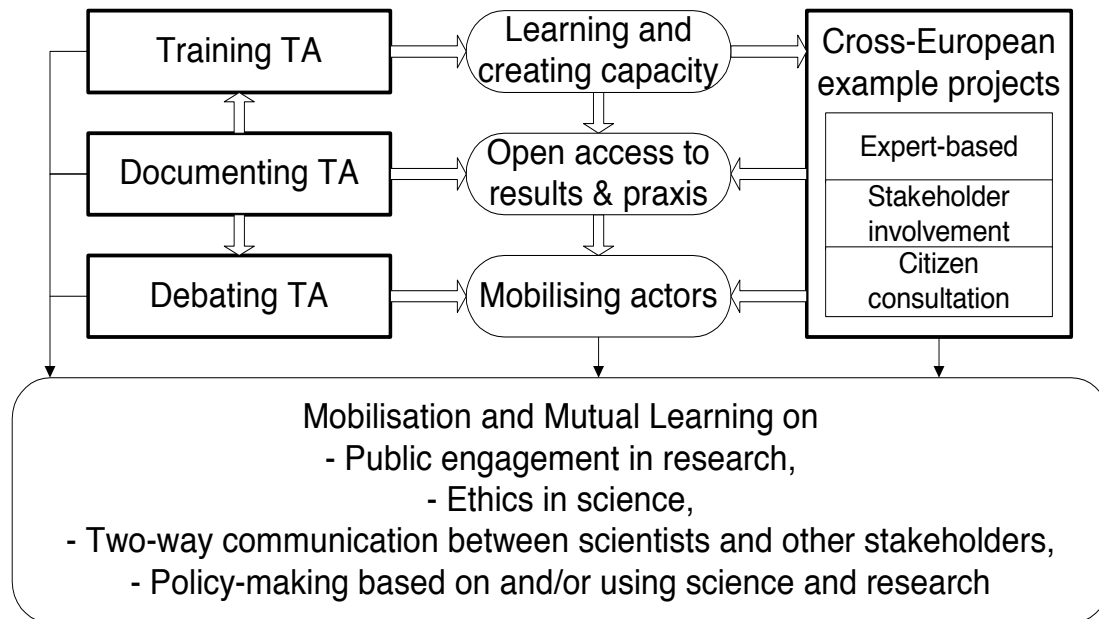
Training TA

Learning and creating capacity

Cross-European example projects

Expert-based

Stakeholder involvement

Citizen consultation

Documenting TA

Open access to results & praxis

Debating TA

Mobilising actors

Mobilisation and Mutual Learning on
- Public engagement in research,
- Ethics in science,
- Two-way communication between scientists and other stakeholders,
- Policy-making based on and/or using science and research